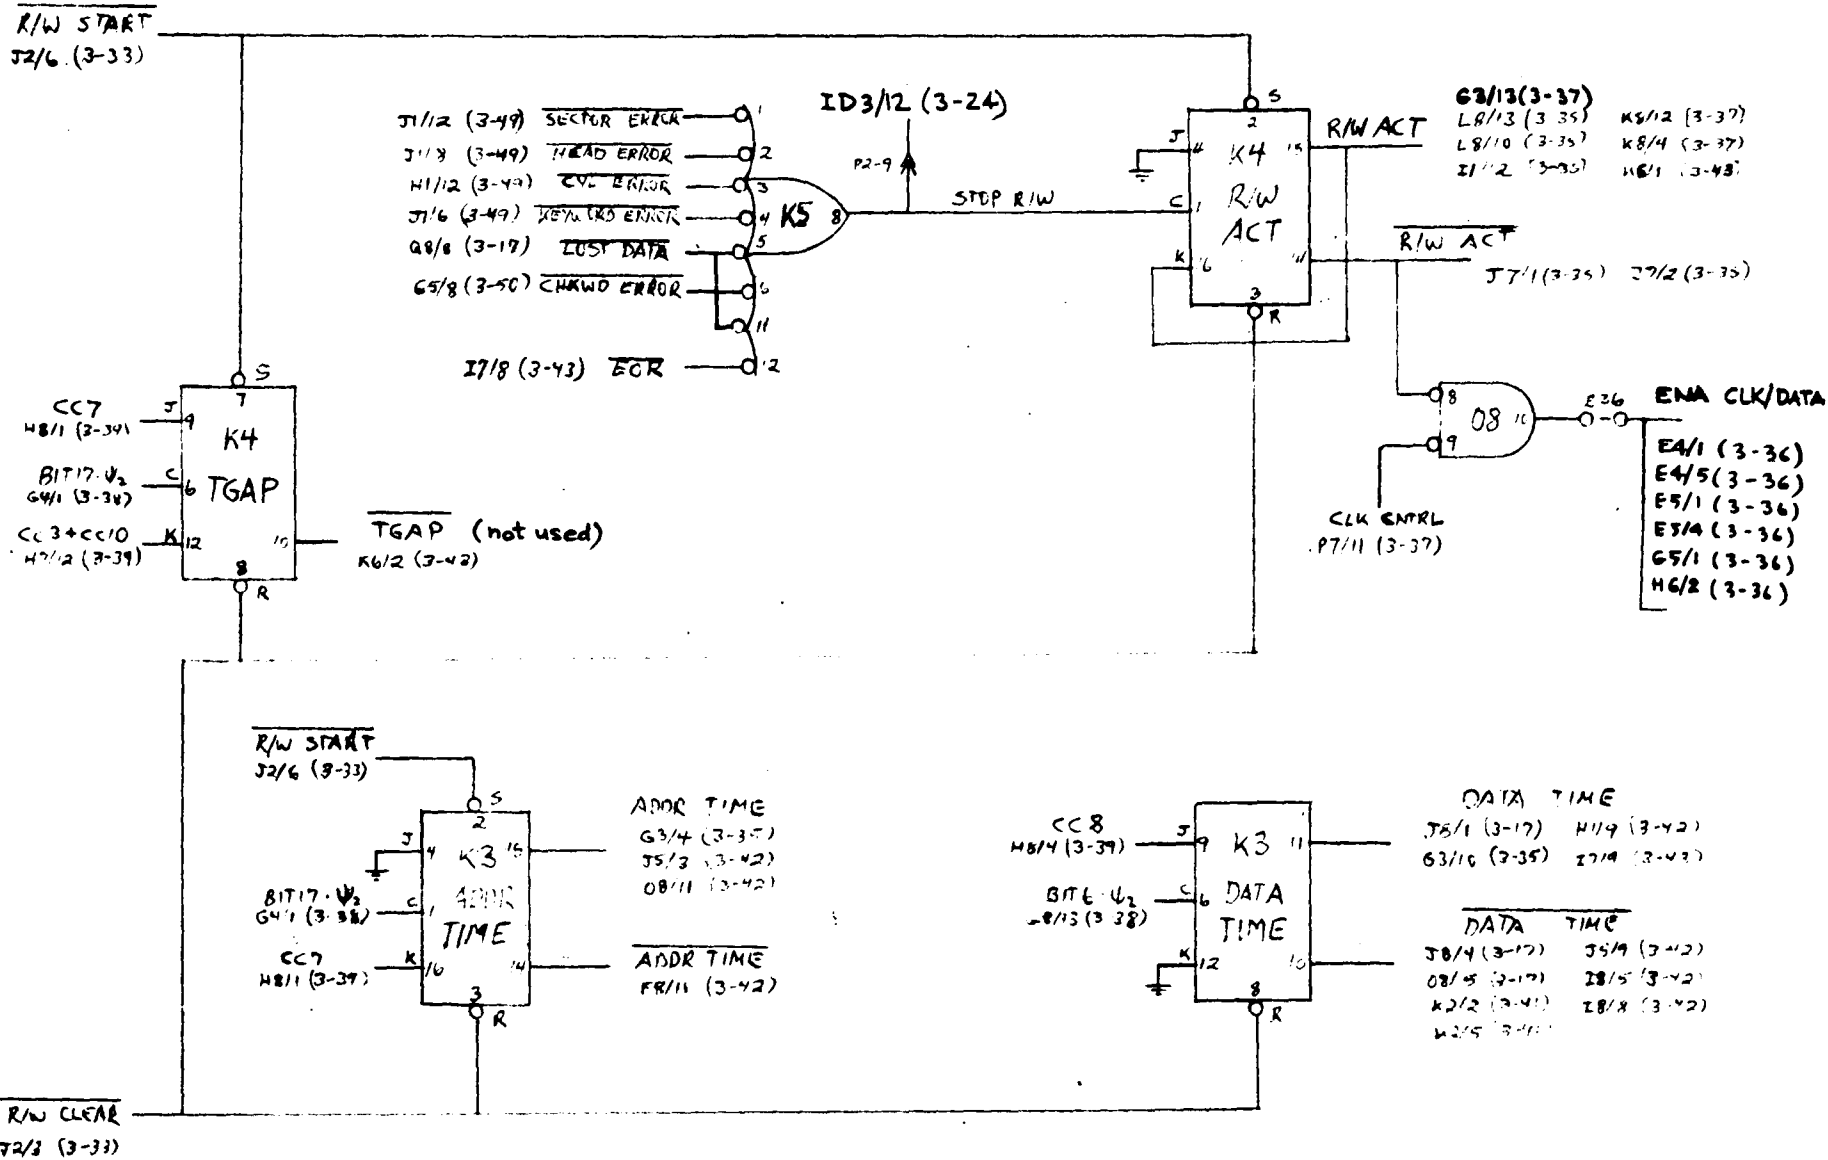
$\overline{R/W\ START}$
J2/6 (3-33)

J1/12 (3-49) $\overline{SECTOR\ ERROR}$ 1
J1/8 (3-49) $\overline{HEAD\ ERROR}$ 2
H1/12 (3-49) $\overline{CYL\ ERROR}$ 3
J1/6 (3-49) $\overline{KEY/RD\ ERROR}$ 4
Q8/8 (3-17) $\overline{LOST\ DATA}$ 5
G5/8 (3-50) $\overline{CHKWD\ ERROR}$ 6
11
I7/8 (3-43) $\overline{EOR}$ 12

K5 8

ID3/12 (3-24)
P2-9

STOP R/W

S 2
J 4
K4
15
R/W
ACT
C 1
K 6
11
3 R

R/W ACT
G3/13 (3-37)
L8/13 (3-35)
L8/10 (3-35)
I1/12 (3-35)
K5/12 (3-37)
K8/4 (3-37)
H6/1 (3-43)

$\overline{R/W\ ACT}$
J7/1 (3-35) J7/2 (3-35)

8
9
08 10
E26
ENA CLK/DATA
E4/1 (3-36)
E4/5 (3-36)
E5/1 (3-36)
E5/4 (3-36)
G5/1 (3-36)
H6/2 (3-36)

CLK CNTRL
P7/11 (3-37)

S 7
CC7
H8/1 (3-39)
J 9
K4
BIT17·$\psi_2$
G4/1 (3-38)
C 6 TGAP
CC3+CC10
H7/12 (3-39)
K 12
10
8 R
$\overline{TGAP}$ (not used)
K6/2 (3-42)

$\overline{R/W\ START}$
J2/6 (3-33)
S 2
J 4
K3 15
ADDR
BIT17·$\psi_2$
G4/1 (3-38)
C 1
TIME
CC7
H8/1 (3-39)
K 16
14
3 R

ADDR TIME
G3/4 (3-35)
J5/3 (3-42)
Q8/11 (3-42)

$\overline{ADDR\ TIME}$
F8/11 (3-42)

CC8
H8/4 (3-39)
J 9
K3 11
BIT6·$\psi_2$
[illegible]8/13 (3-38)
C 6 DATA
TIME
K 12
10
8 R

DATA TIME
J5/1 (3-17) H1/9 (3-42)
G3/10 (3-35) I7/4 (3-43)

$\overline{DATA\ TIME}$
J8/4 (3-17) J5/9 (3-42)
Q8/5 (3-17) I8/5 (3-42)
K2/2 (3-41) I8/8 (3-42)
K2/5 (3-41)

$\overline{R/W\ CLEAR}$
J2/3 (3-33)